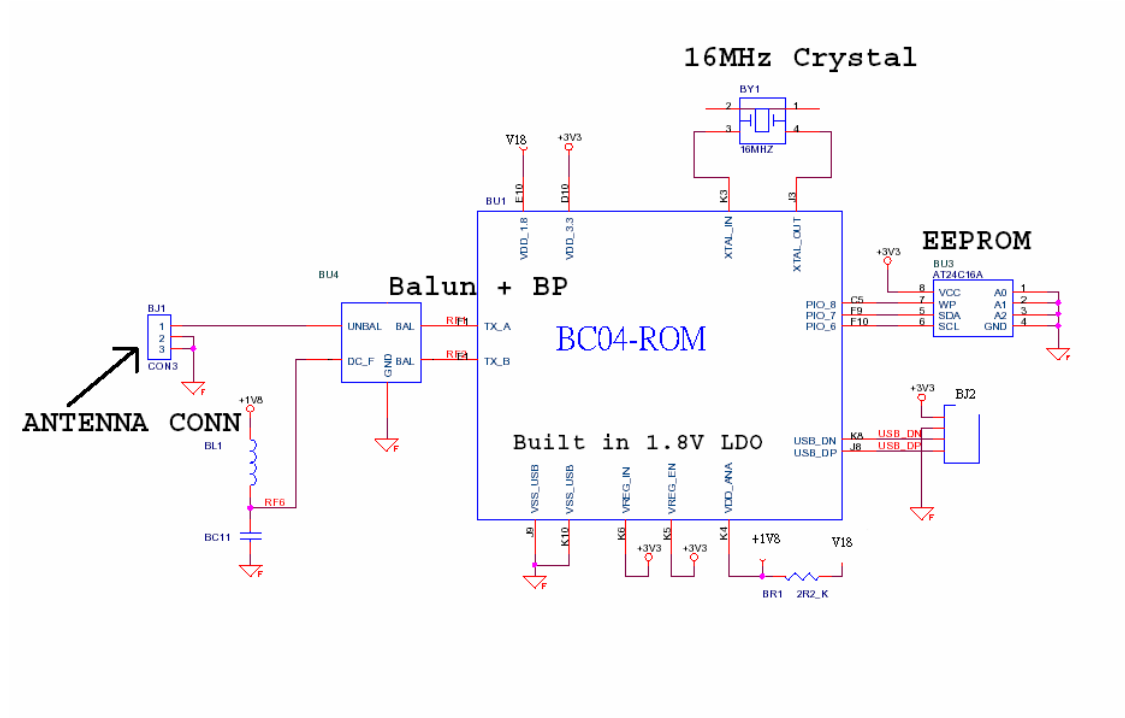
16MHz Crystal

BY1
2
1
3
4
16MHZ

V18
+3V3
E10
D10
K3
J3
BU1
VDD_1.8
VDD_3.3
XTAL_IN
XTAL_OUT

EEPROM
+3V3
BU3
AT24C16A
8 VCC A0 1
7 WP A1 2
5 SDA A2 3
6 SCL GND 4
PIO_8 C5
PIO_7 F9
PIO_6 F10

BU4
Balun + BP
BJ1
1
2
3
CON3
UNBAL BAL
DC_F BAL
GND
RF1
RF2
F1
E1
TX_A
TX_B

BC04-ROM

ANTENNA CONN

+1V8
BL1
RF6
BC11

Built in 1.8V LDO

+3V3
BJ2
USB_DN K8 USB_DN
USB_DP J8 USB_DP

VSS_USB
VSS_USB
VREG_IN
VREG_EN
VDD_ANA
J9
K10
K6
K5
K4
+3V3
+3V3
+1V8
V18
BR1
2R2_K